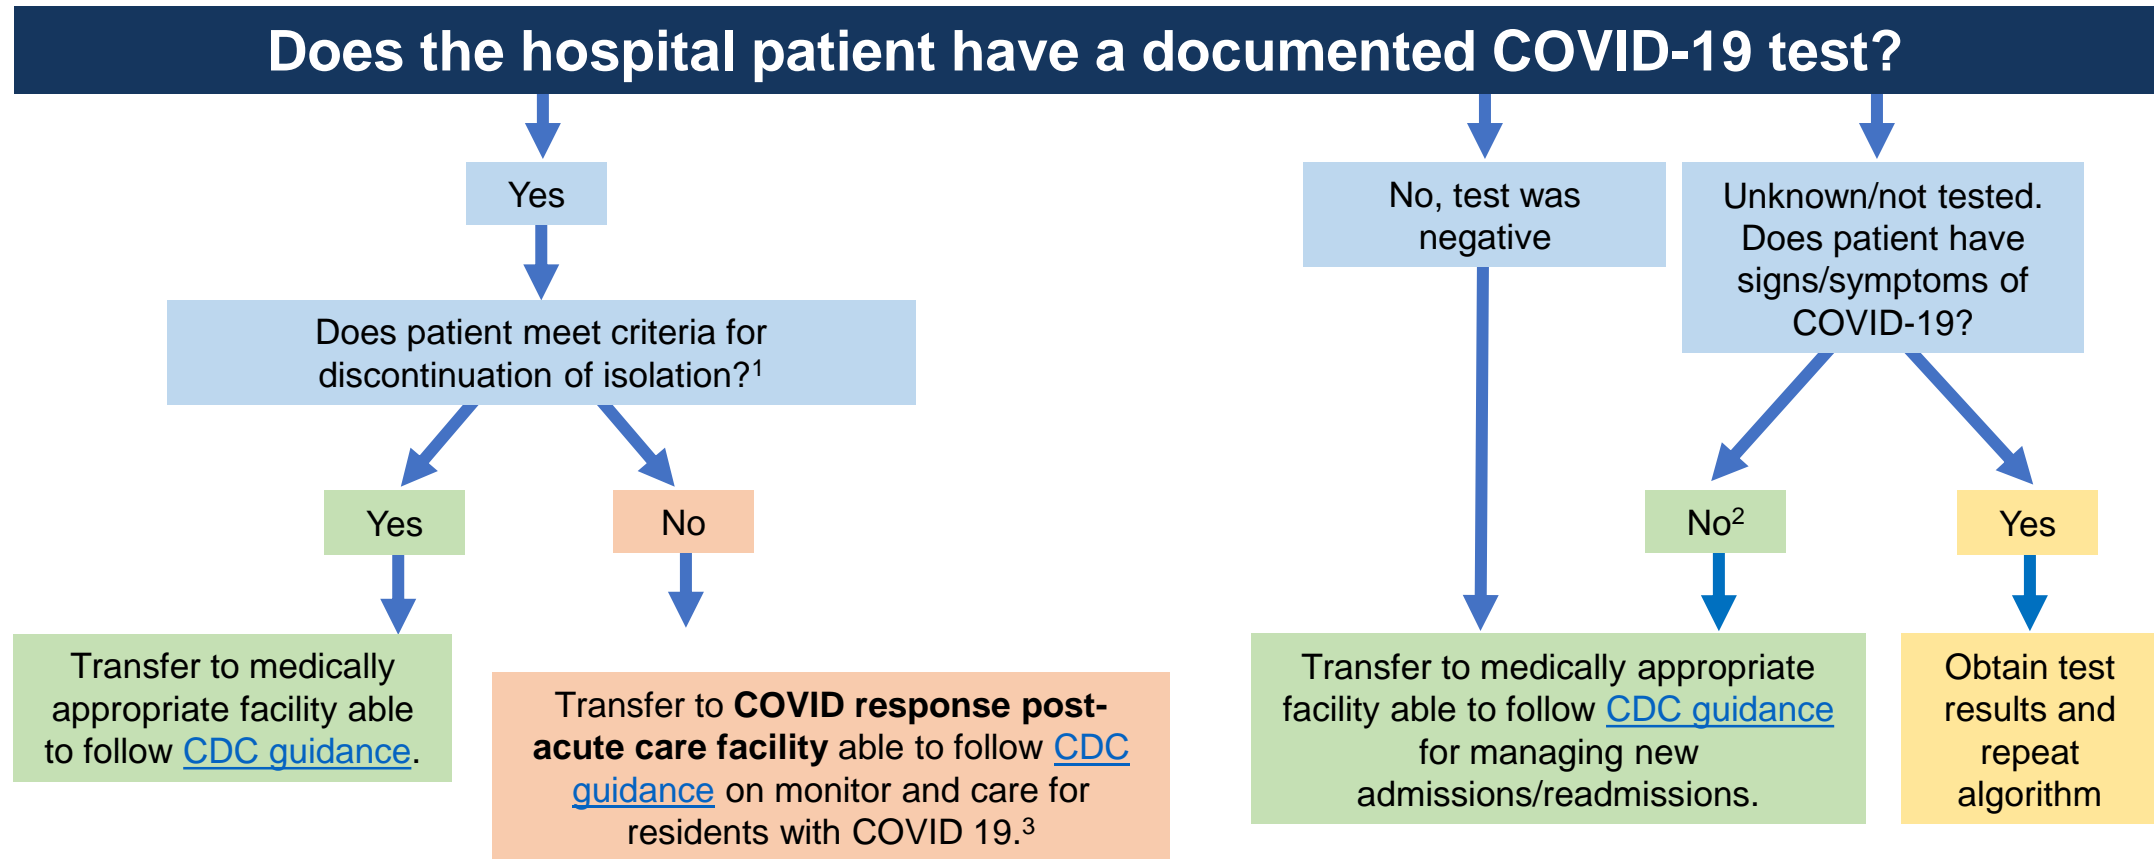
Does the hospital patient have a documented COVID-19 test?

Yes

Does patient meet criteria for discontinuation of isolation?$^1$

Yes

No

Transfer to medically appropriate facility able to follow CDC guidance.

Transfer to **COVID response post-acute care facility** able to follow CDC guidance on monitor and care for residents with COVID 19.$^3$

No, test was negative

Unknown/not tested. Does patient have signs/symptoms of COVID-19?

No$^2$

Yes

Transfer to medically appropriate facility able to follow CDC guidance for managing new admissions/readmissions.

Obtain test results and repeat algorithm